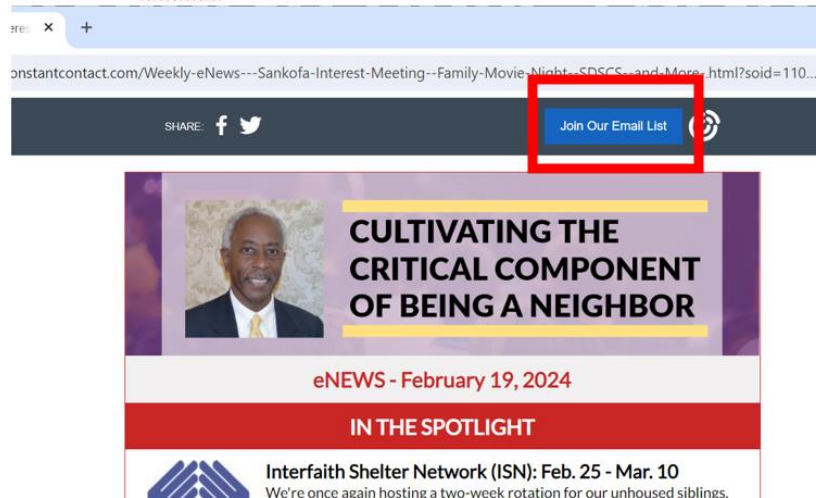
eres ×  +

onstantcontact.com/Weekly-eNews---Sankofa-Interest-Meeting--Family-Movie-Night--SDSCS--and-More-.html?soid=110...

SHARE:

Join Our Email List

CULTIVATING THE CRITICAL COMPONENT OF BEING A NEIGHBOR

eNEWS - February 19, 2024

IN THE SPOTLIGHT

Interfaith Shelter Network (ISN): Feb. 25 - Mar. 10

We're once again hosting a two-week rotation for our unhoused siblings.